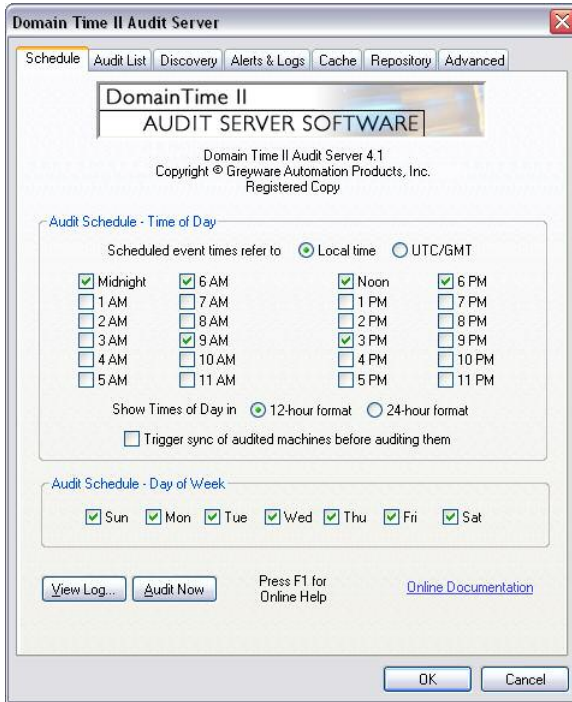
Domain Time II Audit Server

Schedule | Audit List | Discovery | Alerts & Logs | Cache | Repository | Advanced

DomainTime II
AUDIT SERVER SOFTWARE

Domain Time II Audit Server 4.1
Copyright © Greyware Automation Products, Inc.
Registered Copy

Audit Schedule - Time of Day

Scheduled event times refer to Local time UTC/GMT

Midnight
1 AM
2 AM
3 AM
4 AM
5 AM

6 AM
7 AM
8 AM
9 AM
10 AM
11 AM

Noon
1 PM
2 PM
3 PM
4 PM
5 PM

6 PM
7 PM
8 PM
9 PM
10 PM
11 PM

Show Times of Day in 12-hour format 24-hour format

Trigger sync of audited machines before auditing them

Audit Schedule - Day of Week

Sun Mon Tue Wed Thu Fri Sat

View Log... Audit Now

Press F1 for
Online Help

Online Documentation

OK Cancel